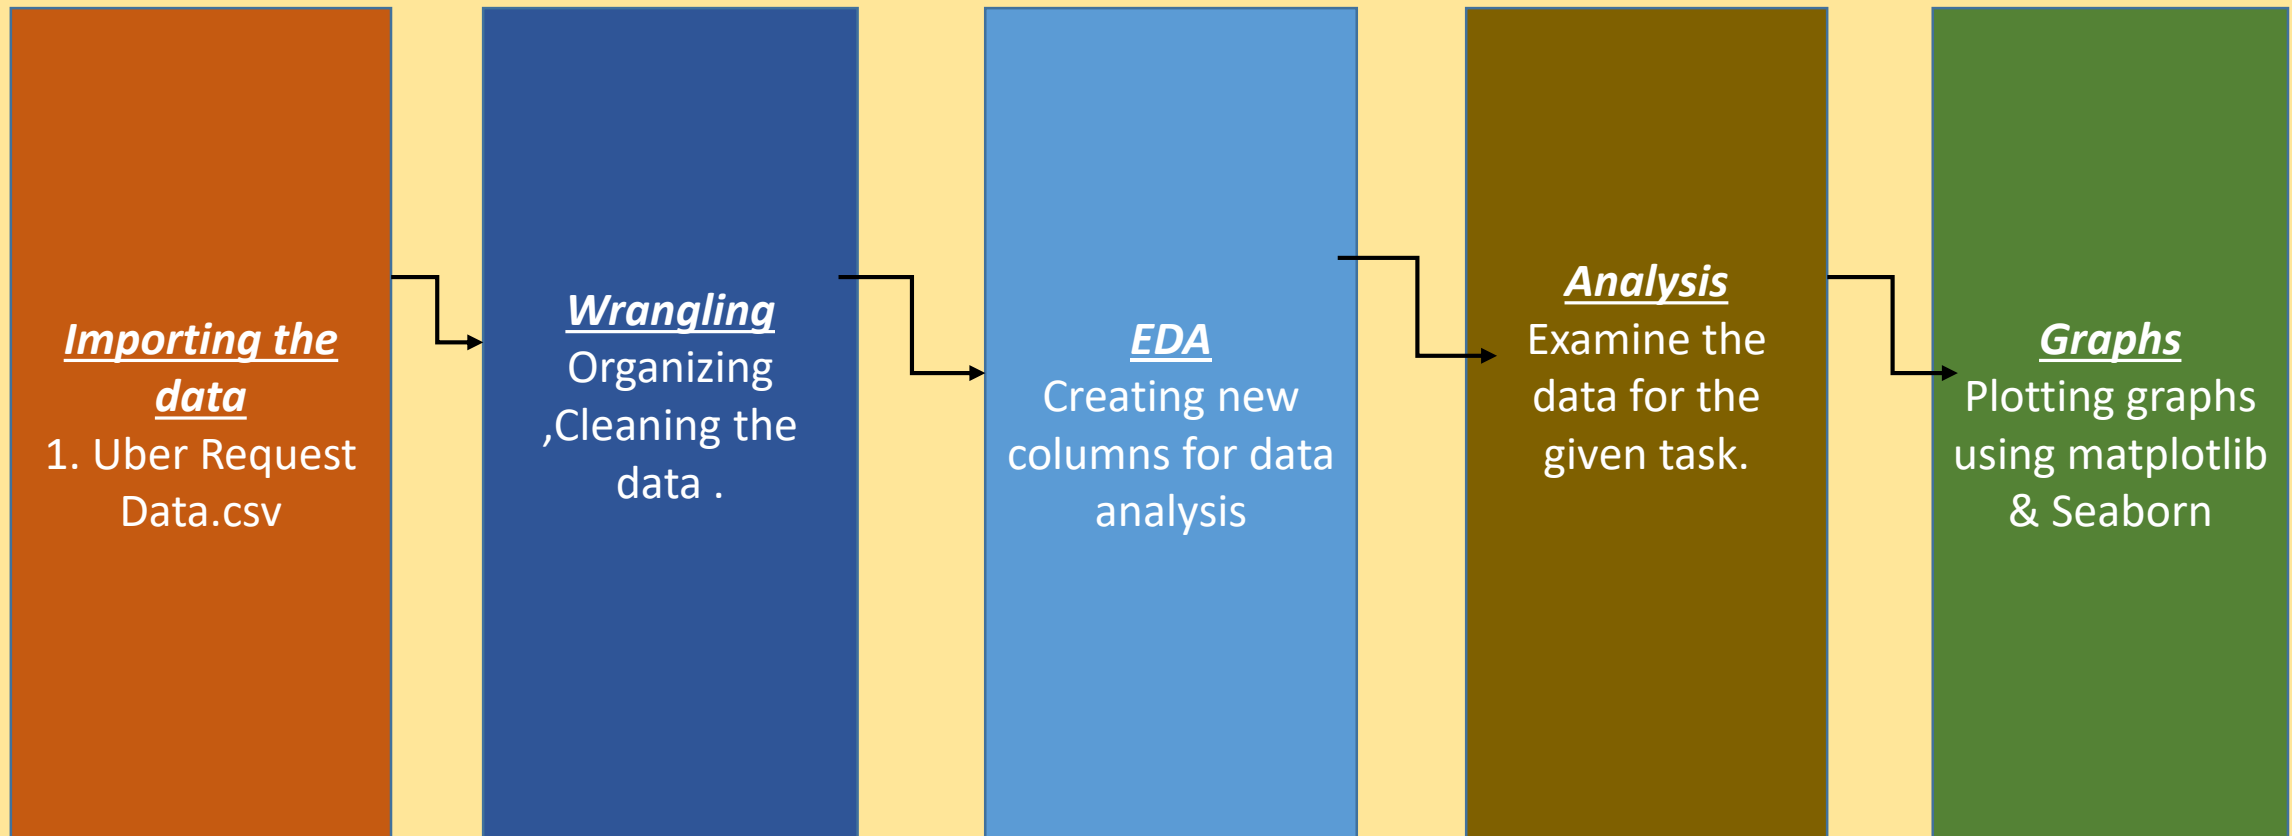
Importing the data
1. Uber Request Data.csv

Wrangling
Organizing ,Cleaning the data .

EDA
Creating new columns for data analysis

Analysis
Examine the data for the given task.

Graphs
Plotting graphs using matplotlib & Seaborn